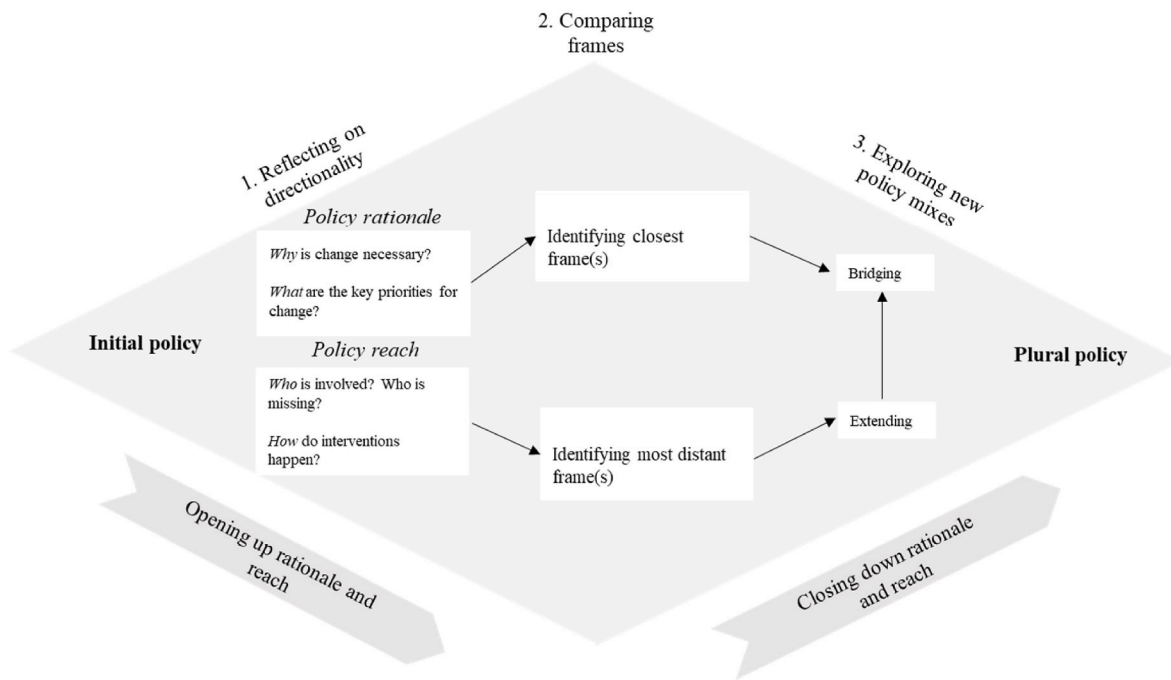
2. Comparing frames

1. Reflecting on directionality

3. Exploring new policy mixes

Policy rationale

*Why* is change necessary?

*What* are the key priorities for change?

Identifying closest frame(s)

Bridging

Initial policy

Policy reach

*Who* is involved? Who is missing?

*How* do interventions happen?

Identifying most distant frame(s)

Extending

Plural policy

Opening up rationale and reach

Closing down rationale and reach